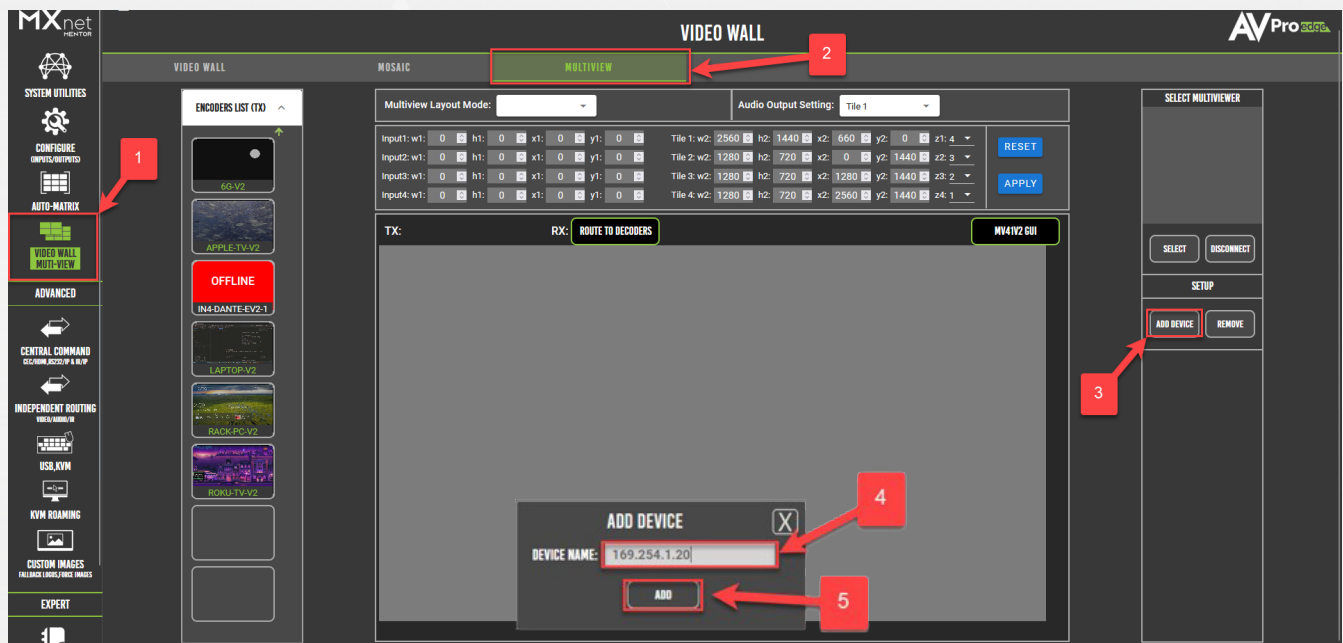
MXnet MENTOR

VIDEO WALL

AVPro edge

SYSTEM UTILITIES

CONFIGURE (INPUTS/OUTPUTS)

AUTO-MATRIX

VIDEO WALL MUTI-VIEW

ADVANCED

CENTRAL COMMAND CEC/HDMI,RS232/IP & IR/IP

INDEPENDENT ROUTING VIDEO/AUDIO/IR

USB,KVM

KVM ROAMING

CUSTOM IMAGES FALLBACK LOGOS,FORCE IMAGES

EXPERT

VIDEO WALL

MOSAIC

MULTIVIEW

ENCODERS LIST (TX)

6G-V2

APPLE-TV-V2

OFFLINE

IN4-DANTE-EV2-1

LAPTOP-V2

RACK-PC-V2

ROKU-TV-V2

Multiview Layout Mode:

Audio Output Setting: Tile 1

Input1: w1: 0 h1: 0 x1: 0 y1: 0 Tile 1: w2: 2560 h2: 1440 x2: 660 y2: 0 z1: 4

Input2: w1: 0 h1: 0 x1: 0 y1: 0 Tile 2: w2: 1280 h2: 720 x2: 0 y2: 1440 z2: 3

Input3: w1: 0 h1: 0 x1: 0 y1: 0 Tile 3: w2: 1280 h2: 720 x2: 1280 y2: 1440 z3: 2

Input4: w1: 0 h1: 0 x1: 0 y1: 0 Tile 4: w2: 1280 h2: 720 x2: 2560 y2: 1440 z4: 1

RESET

APPLY

TX:

RX: ROUTE TO DECODERS

MV41V2 GUI

SELECT MULTIVIEWER

SELECT

DISCONNECT

SETUP

ADD DEVICE

REMOVE

ADD DEVICE

X

DEVICE NAME: 169.254.1.20

ADD

1

2

3

4

5